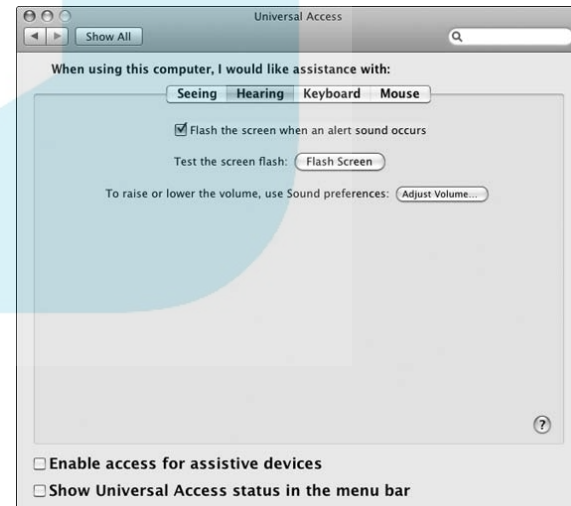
Universal Access

Show All

When using this computer, I would like assistance with:

Seeing | Hearing | Keyboard | Mouse

☑ Flash the screen when an alert sound occurs

Test the screen flash: Flash Screen

To raise or lower the volume, use Sound preferences: Adjust Volume...

?

☐ Enable access for assistive devices

☐ Show Universal Access status in the menu bar